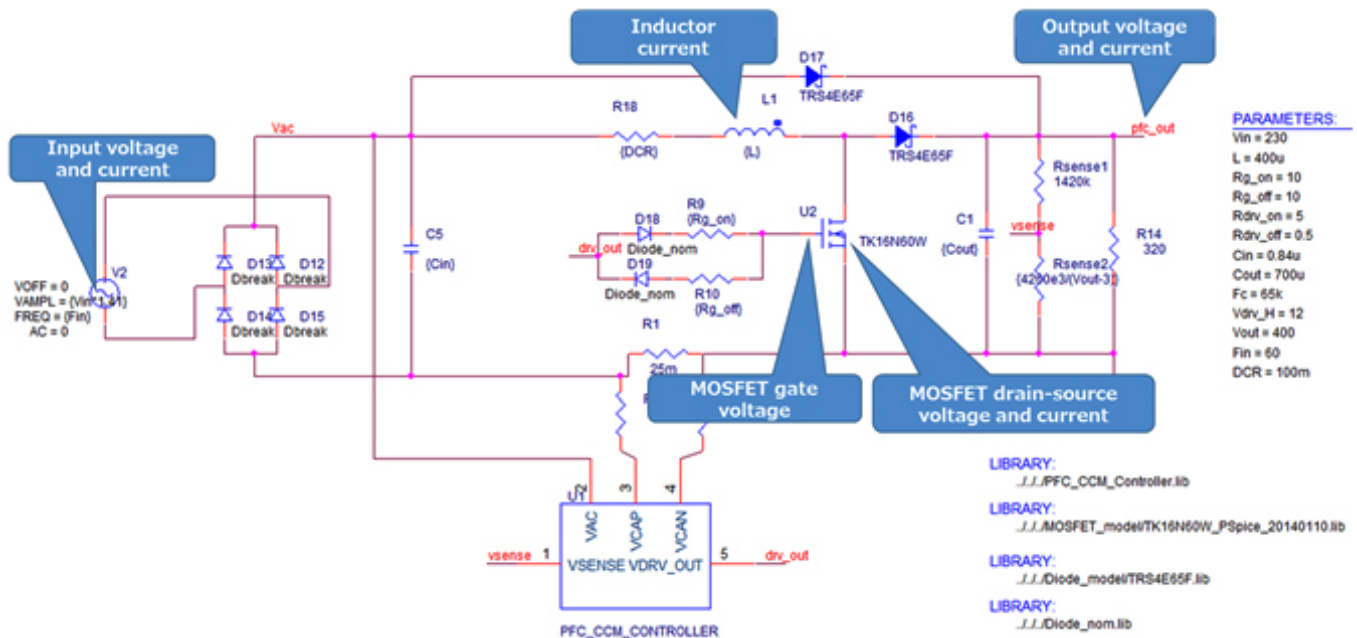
Inductor current

Output voltage and current

Input voltage and current

D17
TRS4E65F

R18
{DCR}

L1
{L}

D16
TRS4E65F

pfc_out

PARAMETERS:
Vin = 230
L = 400u
Rg_on = 10
Rg_off = 10
Rdrv_on = 5
Rdrv_off = 0.5
Cin = 0.84u
Cout = 700u
Fc = 65k
Vdrv_H = 12
Vout = 400
Fin = 60
DCR = 100m

Vac

Rsense1
1420k

C5
{Cin}

R9
{Rg_on}

D18
Diode_nom

drv_out

D19
Diode_nom

R10
{Rg_off}

U2
TK16N60W

C1
{Cout}

vsense

Rsense2
{4260e3/(Vout-3)}

R14
320

VOFF = 0
VAMPL = {Vin*1.41}
FREQ = {Fin}
AC = 0

V2

D13
Dbreak
D12
Dbreak
D14
Dbreak
D15
Dbreak

R1
25m

MOSFET gate voltage

MOSFET drain-source voltage and current

U1
2
3
4
VAC
VCAP
VCAN
vsense
1
VSENSE VDRV_OUT
5
drv_out

PFC_CCM_CONTROLLER

LIBRARY:
../../../PFC_CCM_Controller.lib

LIBRARY:
../../../MOSFET_model/TK16N60W_PSpice_20140110.lib

LIBRARY:
../../../Diode_model/TRS4E65F.lib

LIBRARY:
../../../Diode_nom.lib